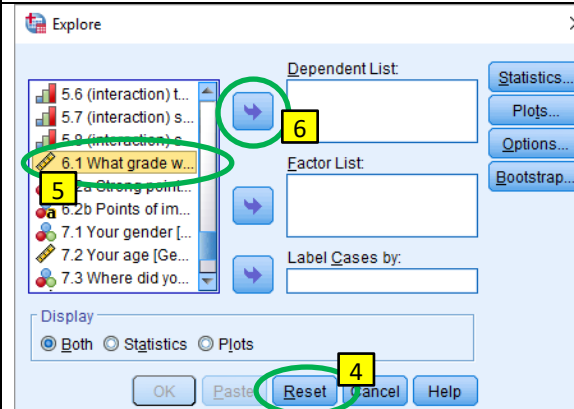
Explore

5.6 (interaction) t...
5.7 (interaction) s...
5.8 (interaction) c...
6.1 What grade w...
6.2a Strong point...
6.2b Points of im...
7.1 Your gender [...
7.2 Your age [Ge...
7.3 Where did yo...

Dependent List:

Factor List:

Label Cases by:

Statistics...
Plots...
Options...
Bootstrap...

Display
Both Statistics Plots

OK Paste Reset Cancel Help

5
6
4